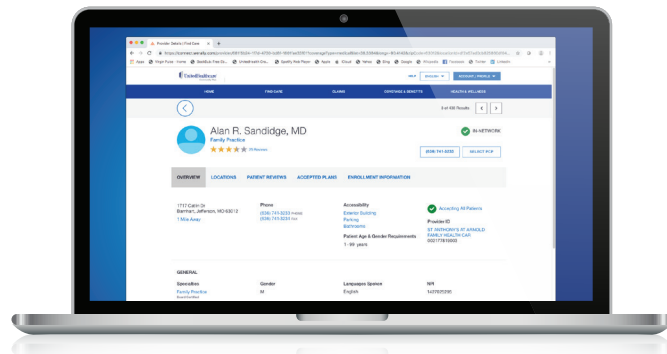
Provider Details | Find Care

Apps | Virgin Pulse · Home | UnitedHealth Gro... | Spotify Web Player | Apps | iCloud | Yahoo | Bing | Google | Wikipedia | Facebook | Twitter | LinkedIn

UnitedHealthcare

HELP | BENEFITS | ACCOUNT / PROFILE

HOME | FIND CARE | CLAIMS | COVERAGE & BENEFITS | HEALTH & WELLNESS

3 of 400 Results

Alan R. Sandidge, MD

Family Practice

★★★★ 78 Reviews

IN-NETWORK

(636) 741-8233

SELECT PCP

OVERVIEW | LOCATIONS | PATIENT REVIEWS | ACCEPTED PLANS | ENROLLMENT INFORMATION

1717 Cabin Dr
Barnhart, Jefferson, MO 63012
1 Mile Away

Phone
(636) 741-8233 mobile
(636) 741-8233 fax

Accessibility
Exterior Building
Parking
Bathrooms

Patient Age & Gender Requirements
1 - 99 years

Accepting All Patients

Provider ID
ST ANTHONY'S AT ARNOLD FAMILY HEALTH CAR
002177816903

GENERAL

Specialties
Family Practice

Gender
M

Languages Spoken
English

NPI
1437825295